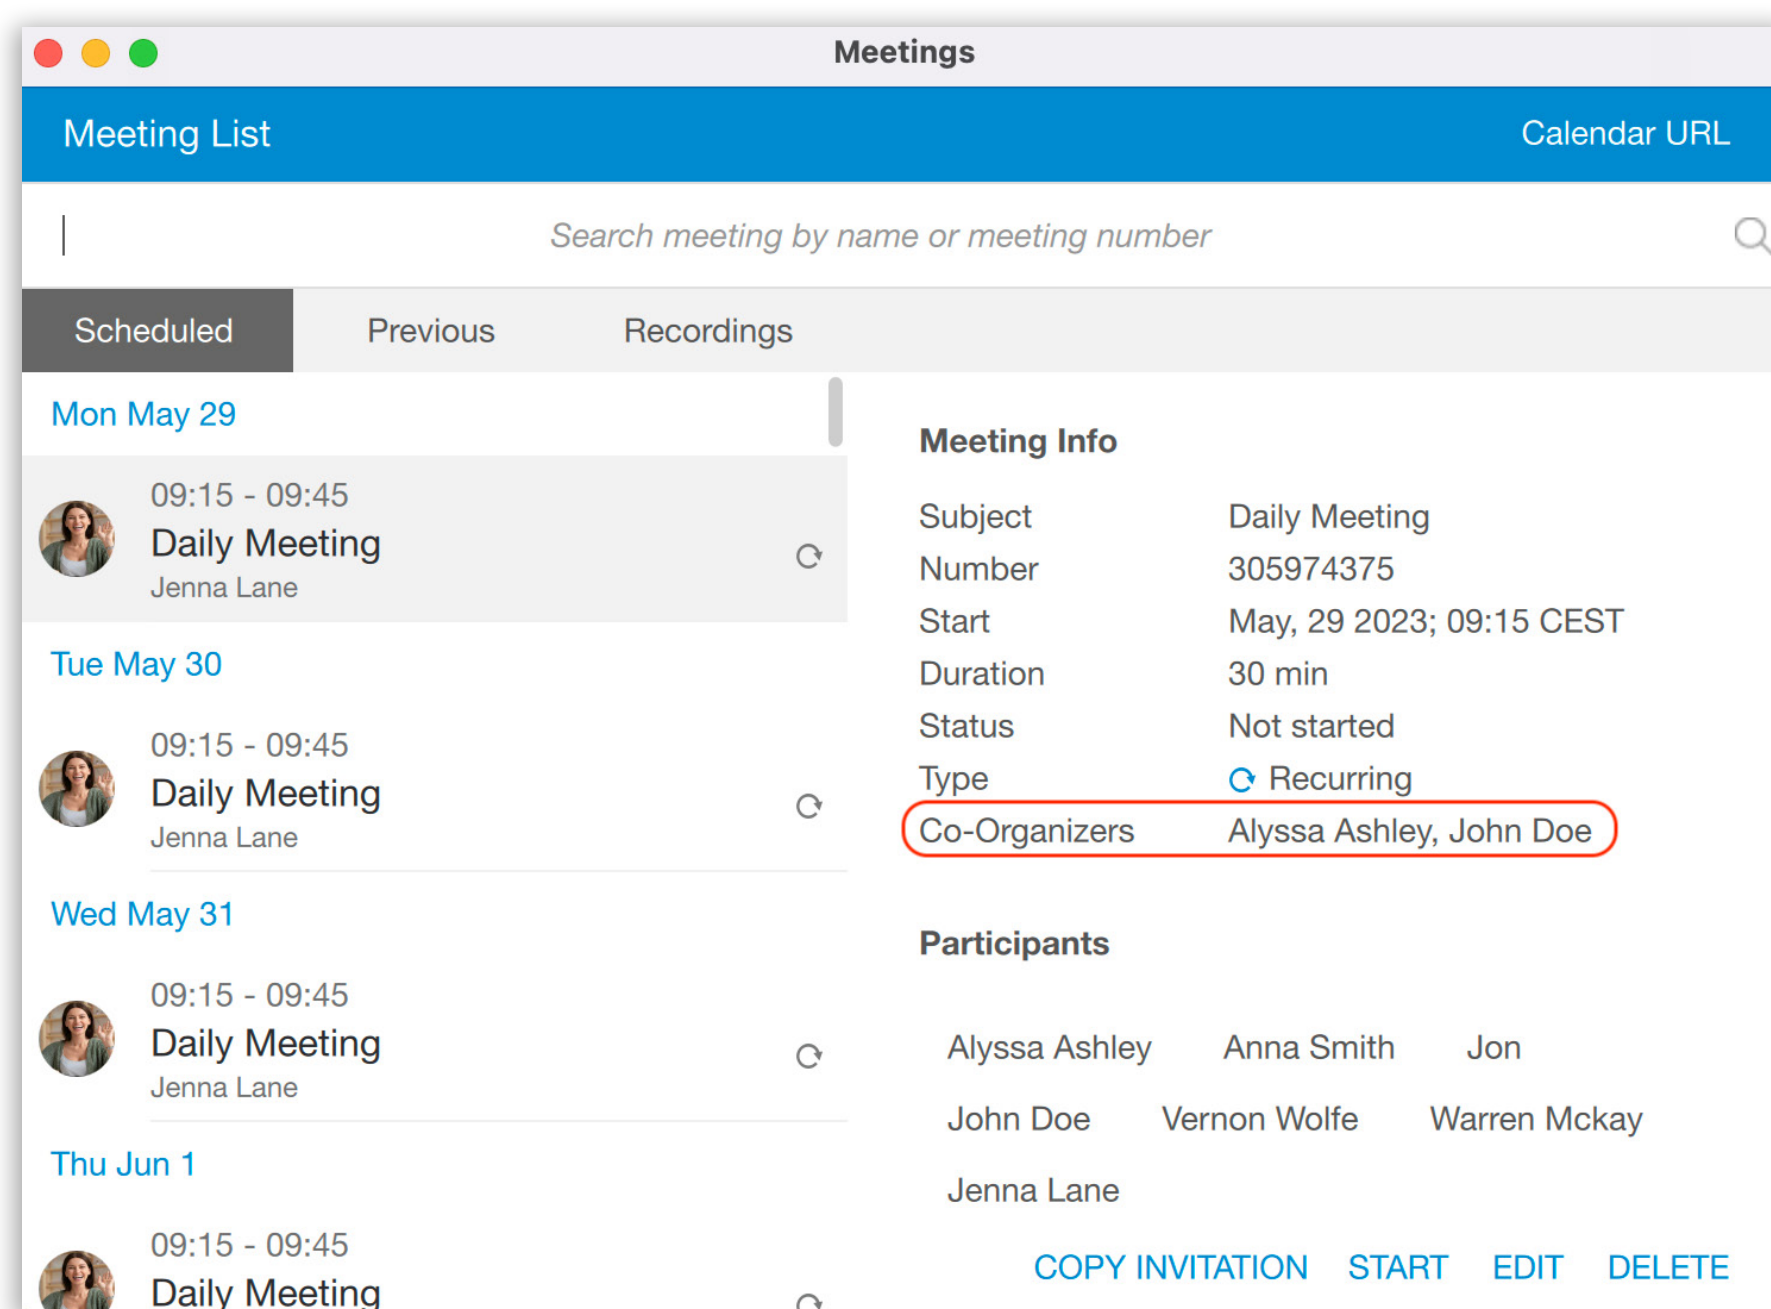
Meetings

Meeting List

Calendar URL

Search meeting by name or meeting number

Scheduled

Previous

Recordings

Mon May 29

09:15 - 09:45
Daily Meeting
Jenna Lane

Tue May 30

09:15 - 09:45
Daily Meeting
Jenna Lane

Wed May 31

09:15 - 09:45
Daily Meeting
Jenna Lane

Thu Jun 1

09:15 - 09:45
Daily Meeting

Meeting Info

| | |
|---|---|
| Subject | Daily Meeting |
| Number | 305974375 |
| Start | May, 29 2023; 09:15 CEST |
| Duration | 30 min |
| Status | Not started |
| Type | Recurring |
| Co-Organizers | Alyssa Ashley, John Doe |

Participants

Alyssa Ashley
Anna Smith
Jon
John Doe
Vernon Wolfe
Warren Mckay
Jenna Lane

COPY INVITATION
START
EDIT
DELETE